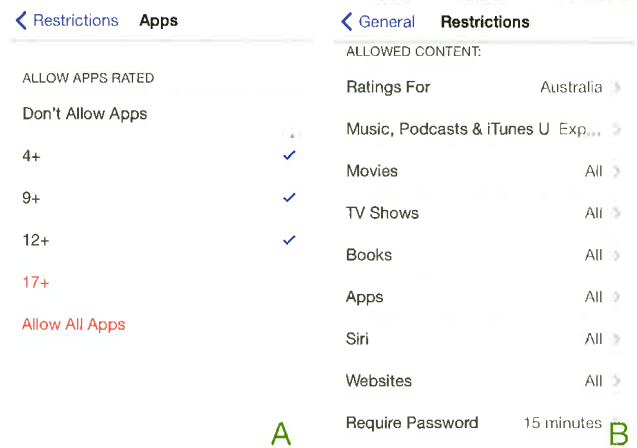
Restrictions Apps

ALLOW APPS RATED

Don't Allow Apps

4+

9+

12+

17+

Allow All Apps

A

General Restrictions

ALLOWED CONTENT:

Ratings For Australia

Music, Podcasts & iTunes U Exp...

Movies All

TV Shows All

Books All

Apps All

Siri All

Websites All

Require Password 15 minutes

B